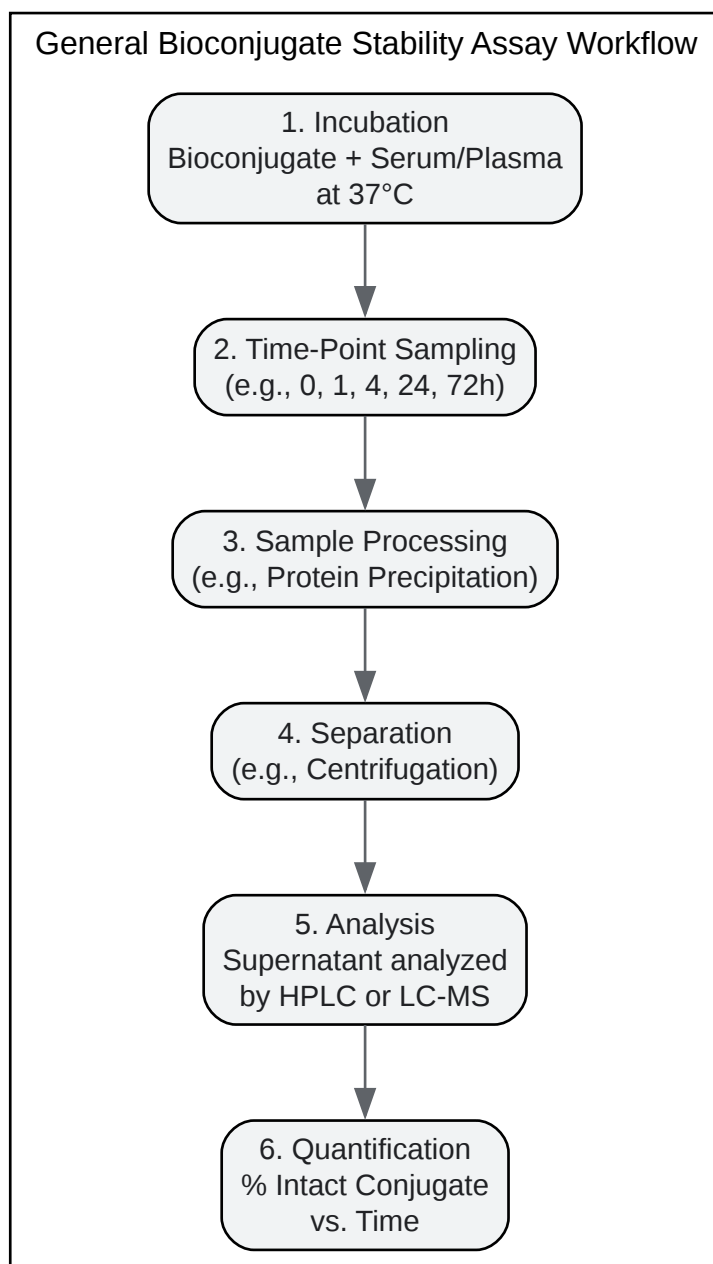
General Bioconjugate Stability Assay Workflow

1. Incubation
Bioconjugate + Serum/Plasma
at 37°C

2. Time-Point Sampling
(e.g., 0, 1, 4, 24, 72h)

3. Sample Processing
(e.g., Protein Precipitation)

4. Separation
(e.g., Centrifugation)

5. Analysis
Supernatant analyzed
by HPLC or LC-MS

6. Quantification
% Intact Conjugate
vs. Time